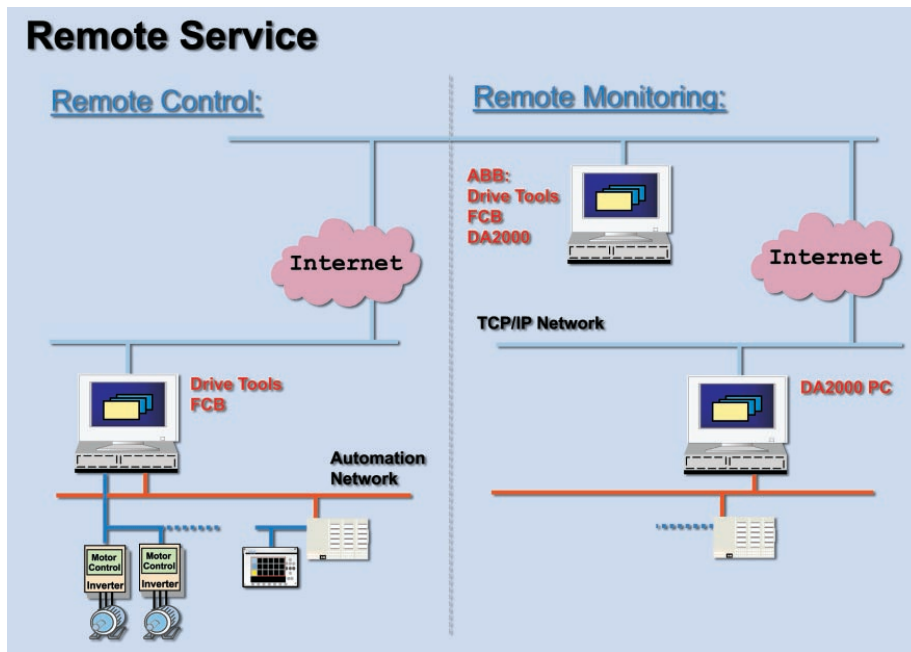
Remote Service

Remote Control:

Internet

Drive Tools
FCB

Automation Network

Motor Control
Inverter

Motor Control
Inverter

Remote Monitoring:

ABB:
Drive Tools
FCB
DA2000

Internet

TCP/IP Network

DA2000 PC